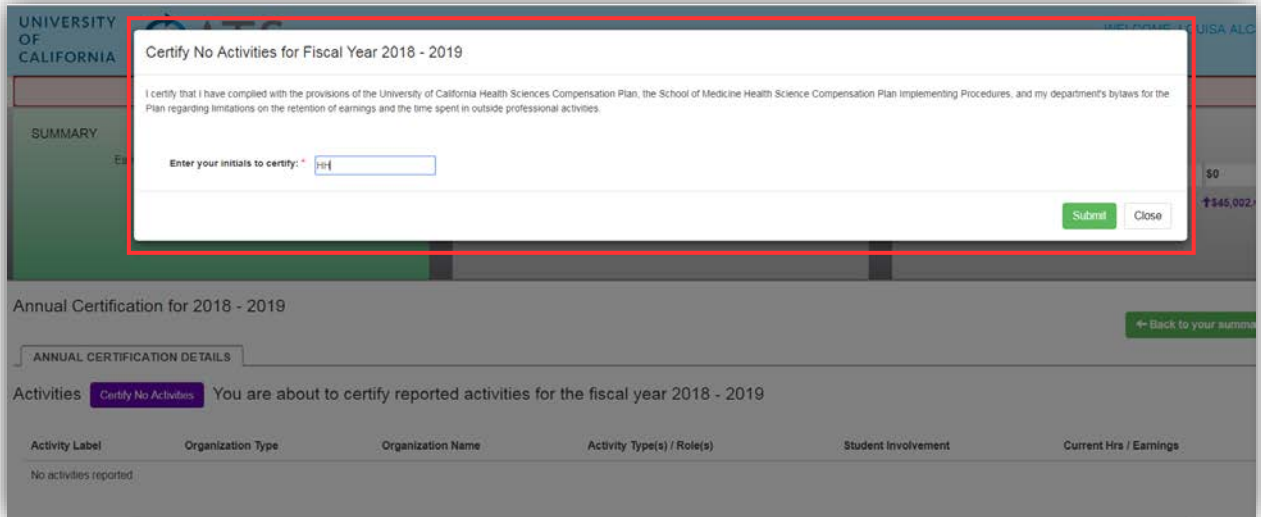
UNIVERSITY OF CALIFORNIA

WELCOME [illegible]UISA ALC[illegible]

Certify No Activities for Fiscal Year 2018 - 2019

I certify that I have complied with the provisions of the University of California Health Sciences Compensation Plan, the School of Medicine Health Science Compensation Plan Implementing Procedures, and my department's bylaws for the Plan regarding limitations on the retention of earnings and the time spent in outside professional activities.

Enter your initials to certify: * HH

Submit Close

SUMMARY

$0

$45,002,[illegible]

Annual Certification for 2018 - 2019

← Back to your summa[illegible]

ANNUAL CERTIFICATION DETAILS

Activities Certify No Activities You are about to certify reported activities for the fiscal year 2018 - 2019

| Activity Label | Organization Type | Organization Name | Activity Type(s) / Role(s) | Student Involvement | Current Hrs / Earnings |
|---|---|---|---|---|---|
| No activities reported | | | | | |